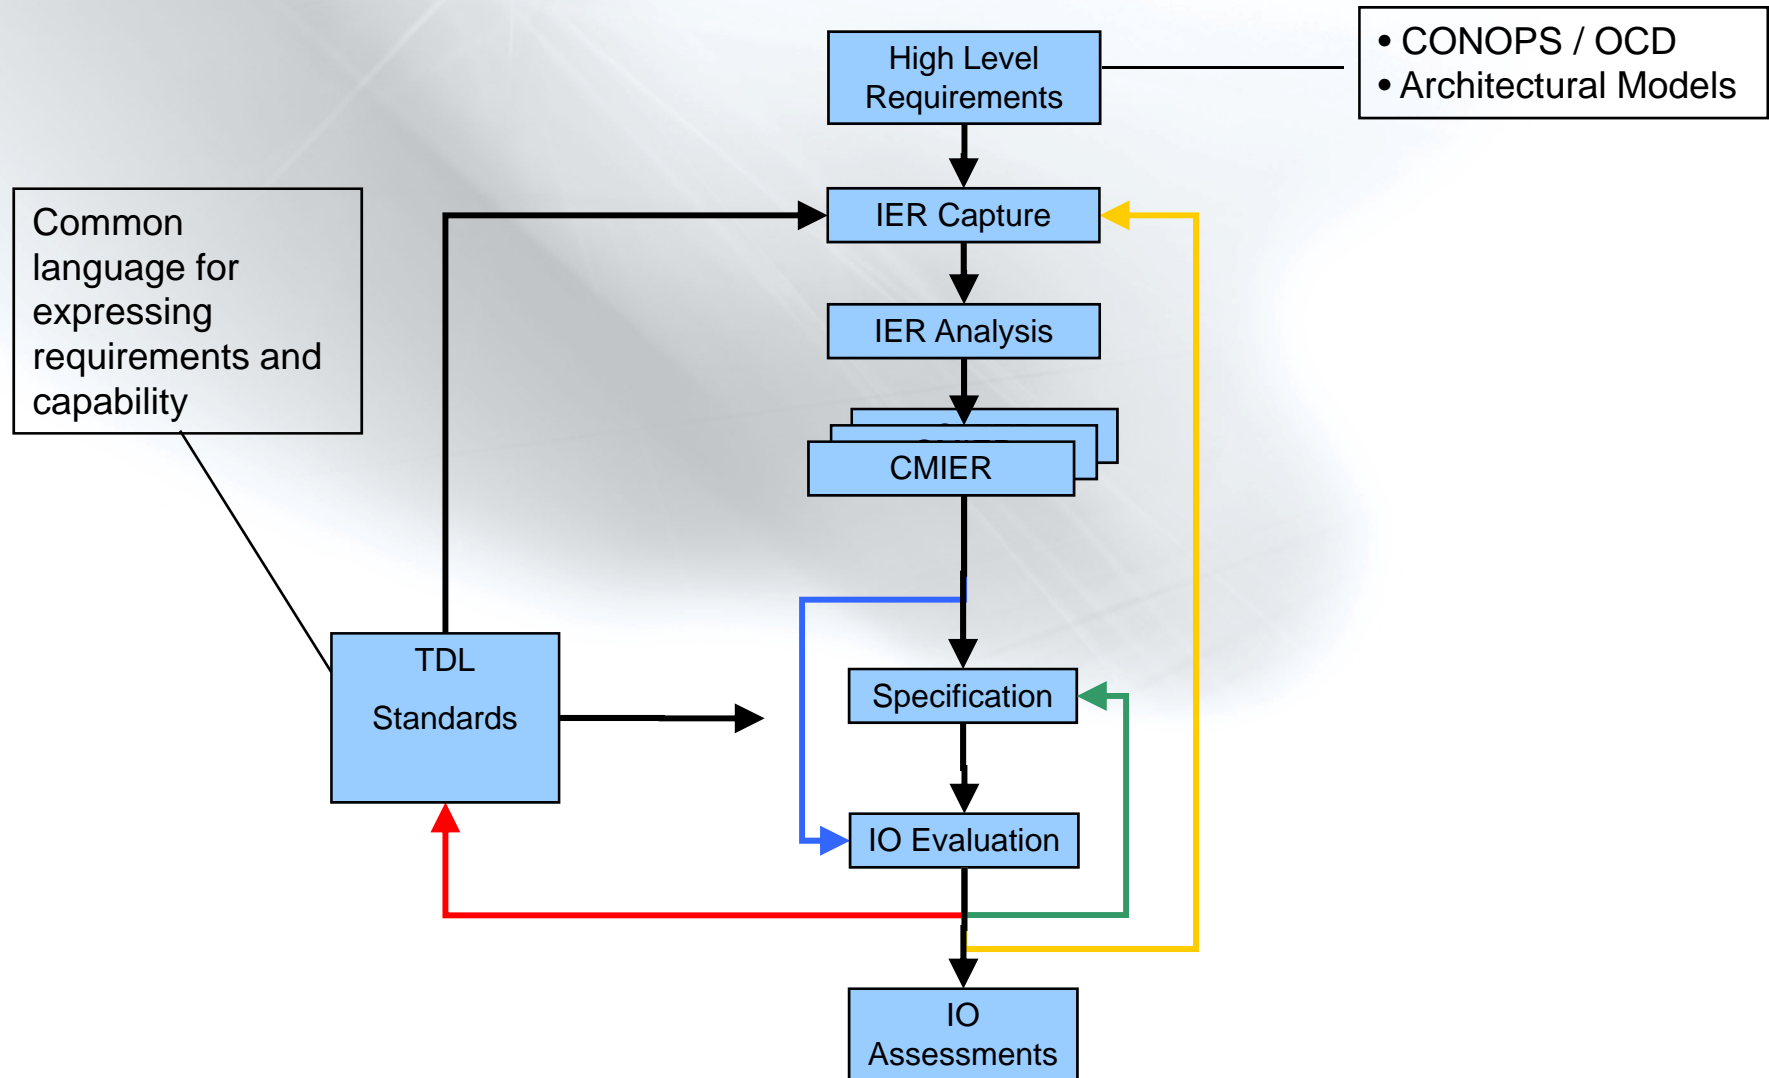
High Level Requirements

• CONOPS / OCD
• Architectural Models

Common language for expressing requirements and capability

IER Capture

IER Analysis

CMIER

TDL

Standards

Specification

IO Evaluation

IO Assessments